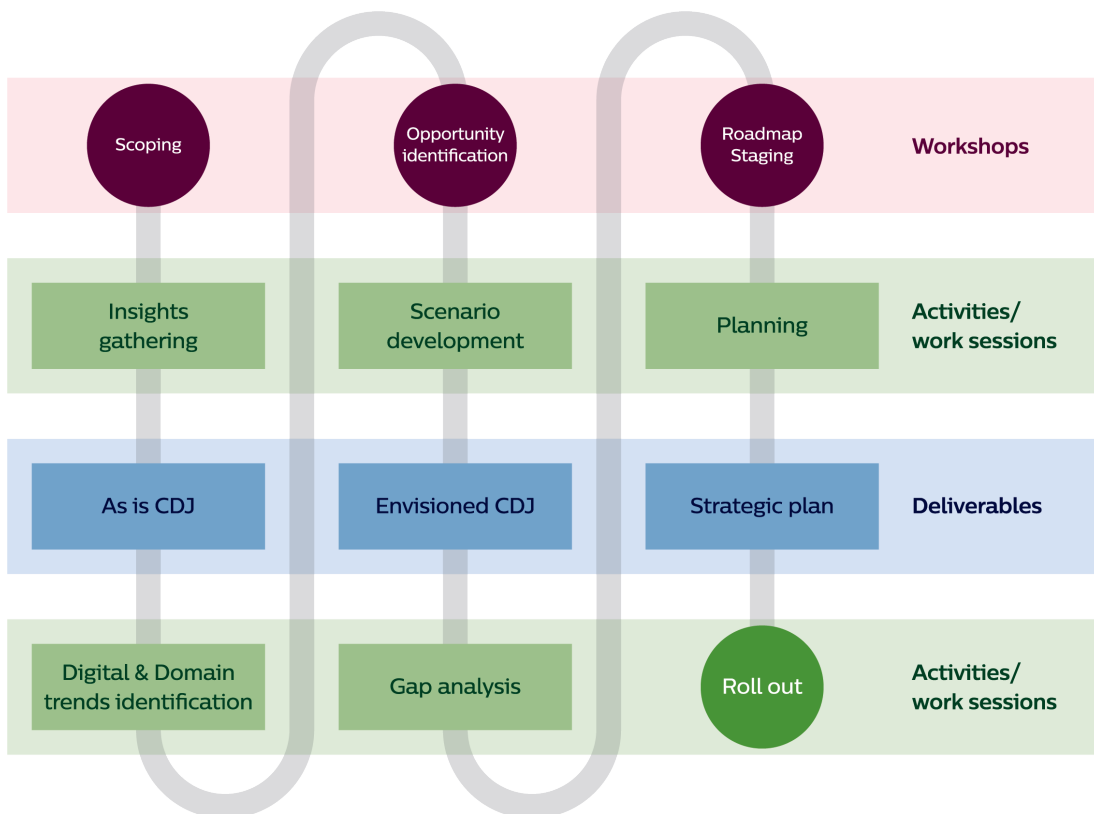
Scoping

Opportunity identification

Roadmap Staging

Workshops

Insights gathering

Scenario development

Planning

Activities/ work sessions

As is CDJ

Envisioned CDJ

Strategic plan

Deliverables

Digital & Domain trends identification

Gap analysis

Roll out

Activities/ work sessions